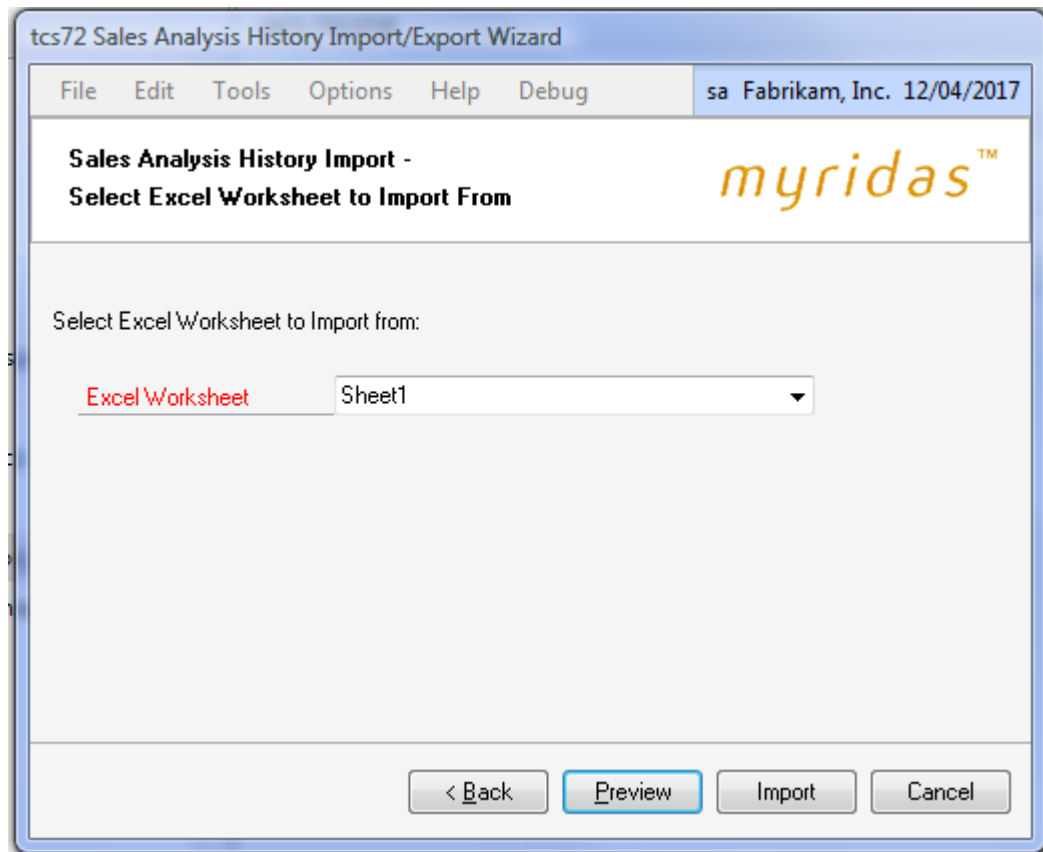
tcs72 Sales Analysis History Import/Export Wizard

File Edit Tools Options Help Debug

sa Fabrikam, Inc. 12/04/2017

Sales Analysis History Import -
Select Excel Worksheet to Import From

myridas™

Select Excel Worksheet to Import from:

Excel Worksheet

Sheet1

< Back

Preview

Import

Cancel